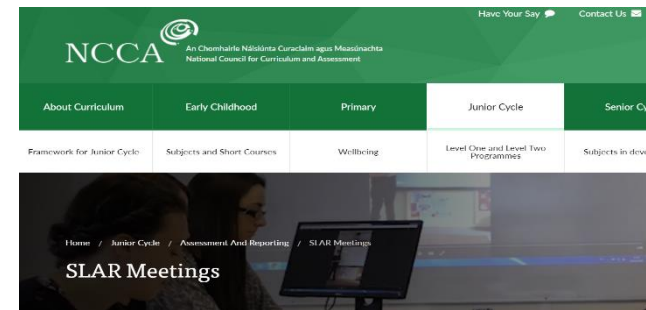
Have Your Say Contact Us

NCCA An Chomhairle Náisiúnta Curaclaim agus Measúnachta National Council for Curriculum and Assessment

About Curriculum | Early Childhood | Primary | Junior Cycle | Senior Cy

Framework for Junior Cycle | Subjects and Short Courses | Wellbeing | Level One and Level Two Programmes | Subjects in deve

Home / Junior Cycle / Assessment And Reporting / SLAR Meetings

SLAR Meetings